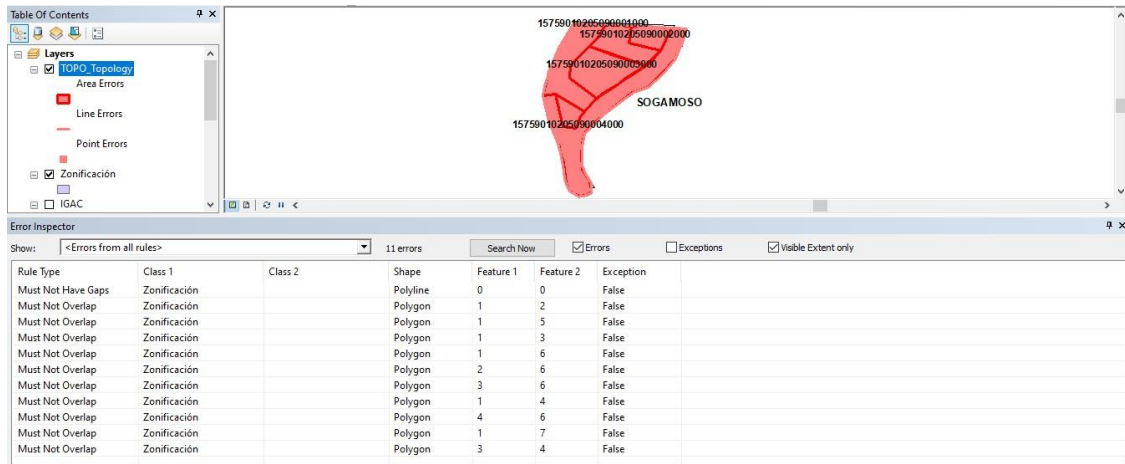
Table Of Contents

Layers
TOPO_Topology
Area Errors
Line Errors
Point Errors
Zonificación
IGAC

15759010205090001000
15759010205090002000
15759010205090003000
SOGAMOSO
15759010205090004000

Error Inspector
Show: <Errors from all rules> 11 errors Search Now Errors Exceptions Visible Extent only

| Rule Type | Class 1 | Class 2 | Shape | Feature 1 | Feature 2 | Exception |
|---|---|---|---|---|---|---|
| Must Not Have Gaps | Zonificación | | Polyline | 0 | 0 | False |
| Must Not Overlap | Zonificación | | Polygon | 1 | 2 | False |
| Must Not Overlap | Zonificación | | Polygon | 1 | 5 | False |
| Must Not Overlap | Zonificación | | Polygon | 1 | 3 | False |
| Must Not Overlap | Zonificación | | Polygon | 1 | 6 | False |
| Must Not Overlap | Zonificación | | Polygon | 2 | 6 | False |
| Must Not Overlap | Zonificación | | Polygon | 3 | 6 | False |
| Must Not Overlap | Zonificación | | Polygon | 1 | 4 | False |
| Must Not Overlap | Zonificación | | Polygon | 4 | 6 | False |
| Must Not Overlap | Zonificación | | Polygon | 1 | 7 | False |
| Must Not Overlap | Zonificación | | Polygon | 3 | 4 | False |